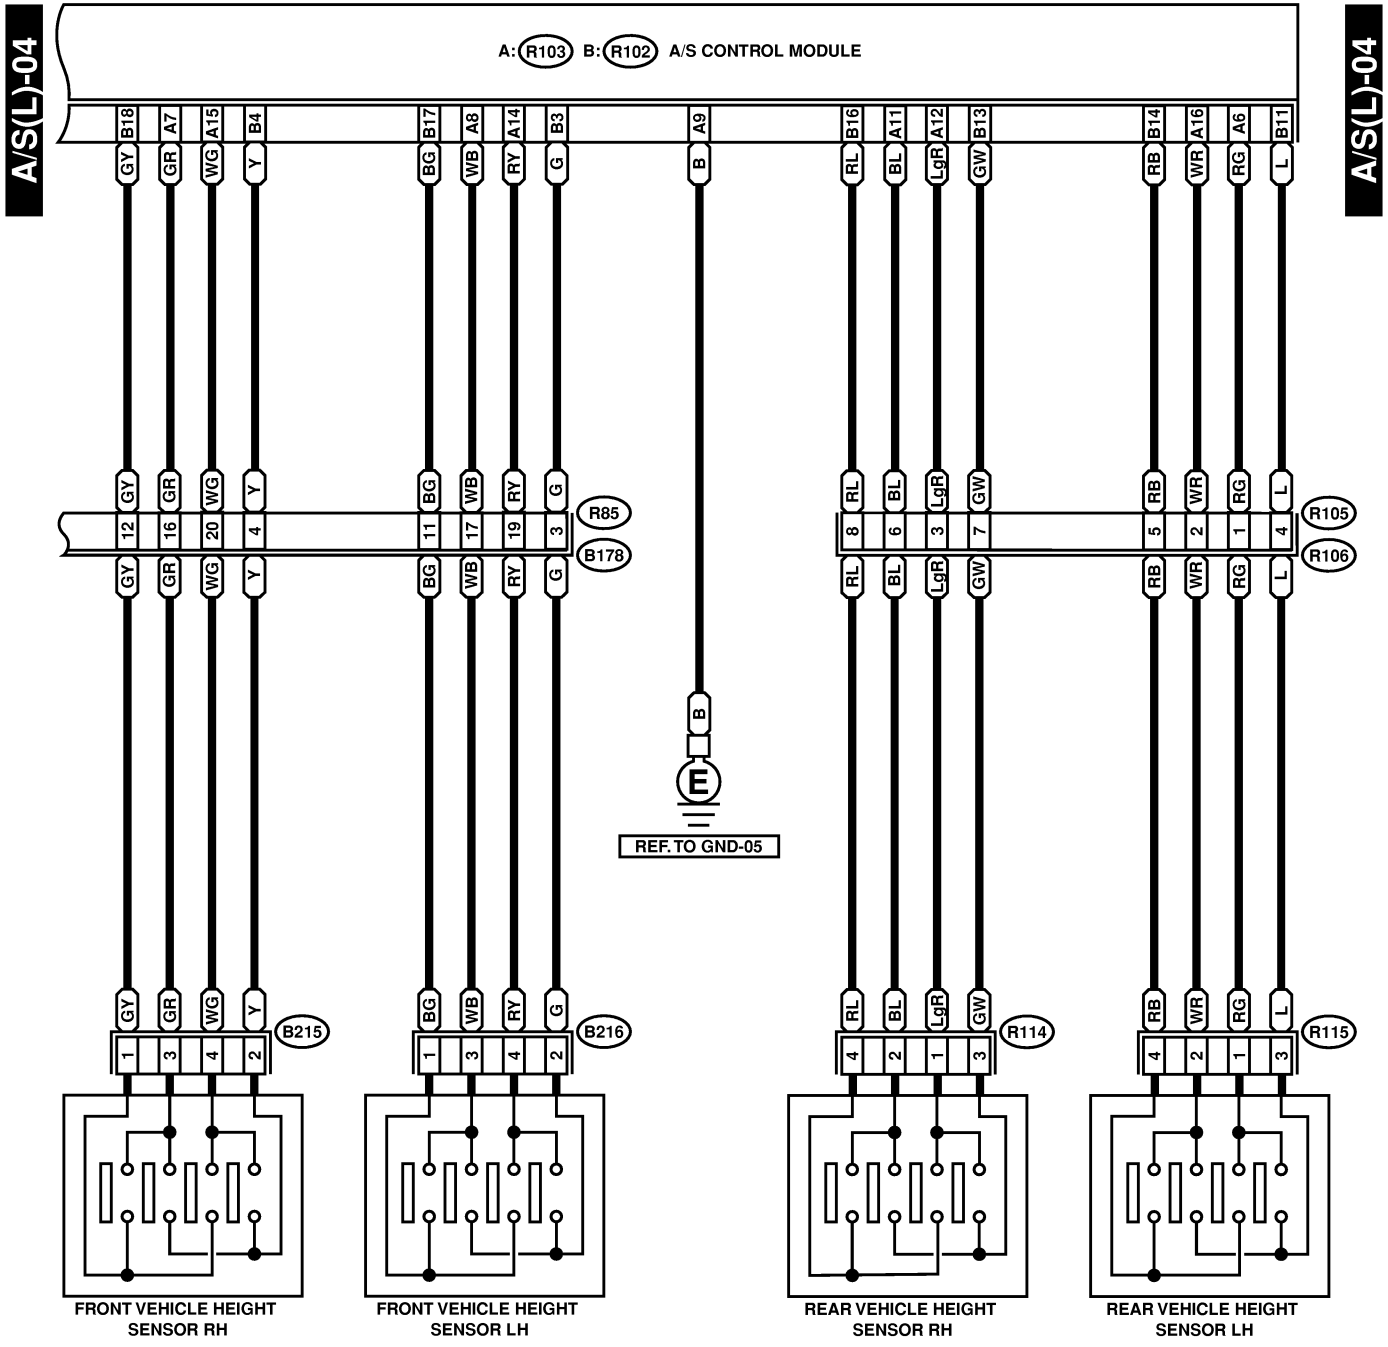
A/S(L)-04

A: R103 B: R102 A/S CONTROL MODULE

A/S(L)-04

B18 A7 A15 B4 B17 A8 A14 B3 A9 B16 A11 A12 B13 B14 A16 A6 B11

GY GR WG Y BG WB RY G B RL BL LgR GW RB WR RG L

GY GR WG Y BG WB RY G RL BL LgR GW RB WR RG L

R85

12 16 20 4 11 17 19 3 8 6 3 7 5 2 1 4

R105

B178

R106

GY GR WG Y BG WB RY G RL BL LgR GW RB WR RG L

B

E

REF. TO GND-05

GY GR WG Y BG WB RY G RL BL LgR GW RB WR RG L

B215 B216 R114 R115

1 3 4 2 1 3 4 2 4 2 1 3 4 2 1 3

FRONT VEHICLE HEIGHT SENSOR RH

FRONT VEHICLE HEIGHT SENSOR LH

REAR VEHICLE HEIGHT SENSOR RH

REAR VEHICLE HEIGHT SENSOR LH